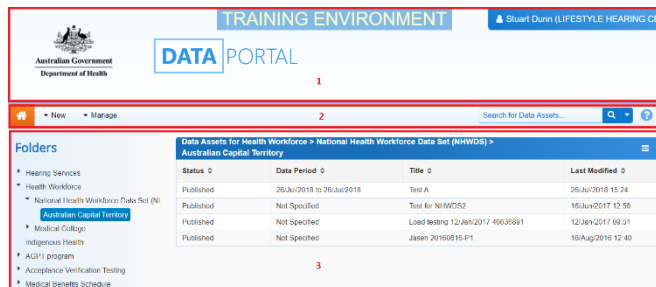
TRAINING ENVIRONMENT

Stuart Dunn (LIFESTYLE HEARING C

Australian Government
Department of Health

DATA PORTAL

1

New Manage

2

Search for Data Assets...

Folders

Hearing Services
Health Workforce
National Health Workforce Data Set (N
Australian Capital Territory
Medical College
Indigenous Health
AGPT program
Acceptance Verification Testing
Medical Benefits Schedule

Data Assets for Health Workforce > National Health Workforce Data Set (NHWDS) > Australian Capital Territory

| Status | Data Period | Title | Last Modified |
|---|---|---|---|
| Published | 26/Jul/2018 to 26/Jul/2018 | Test A | 26/Jul/2018 15:24 |
| Published | Not Specified | Test for NHWDS2 | 16/Jan/2017 12:56 |
| Published | Not Specified | Load testing 12/Jan/2017 46636891 | 12/Jan/2017 09:51 |
| Published | Not Specified | Jasen 20160816-P1 | 16/Aug/2016 12:40 |

3